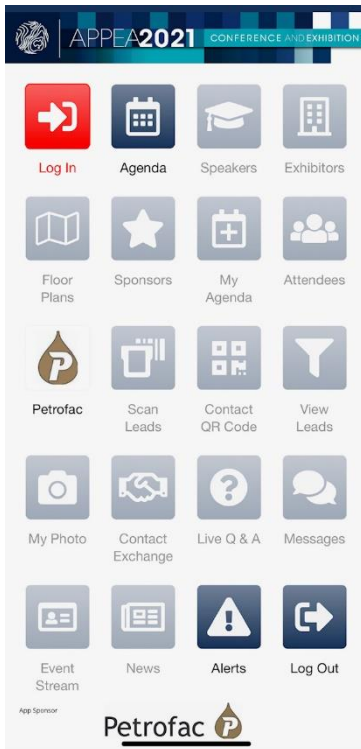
APPEA2021 CONFERENCE AND EXHIBITION

Log In
Agenda
Speakers
Exhibitors

Floor Plans
Sponsors
My Agenda
Attendees

Petrofac
Scan Leads
Contact QR Code
View Leads

My Photo
Contact Exchange
Live Q & A
Messages

Event Stream
News
Alerts
Log Out

App Sponsor
Petrofac